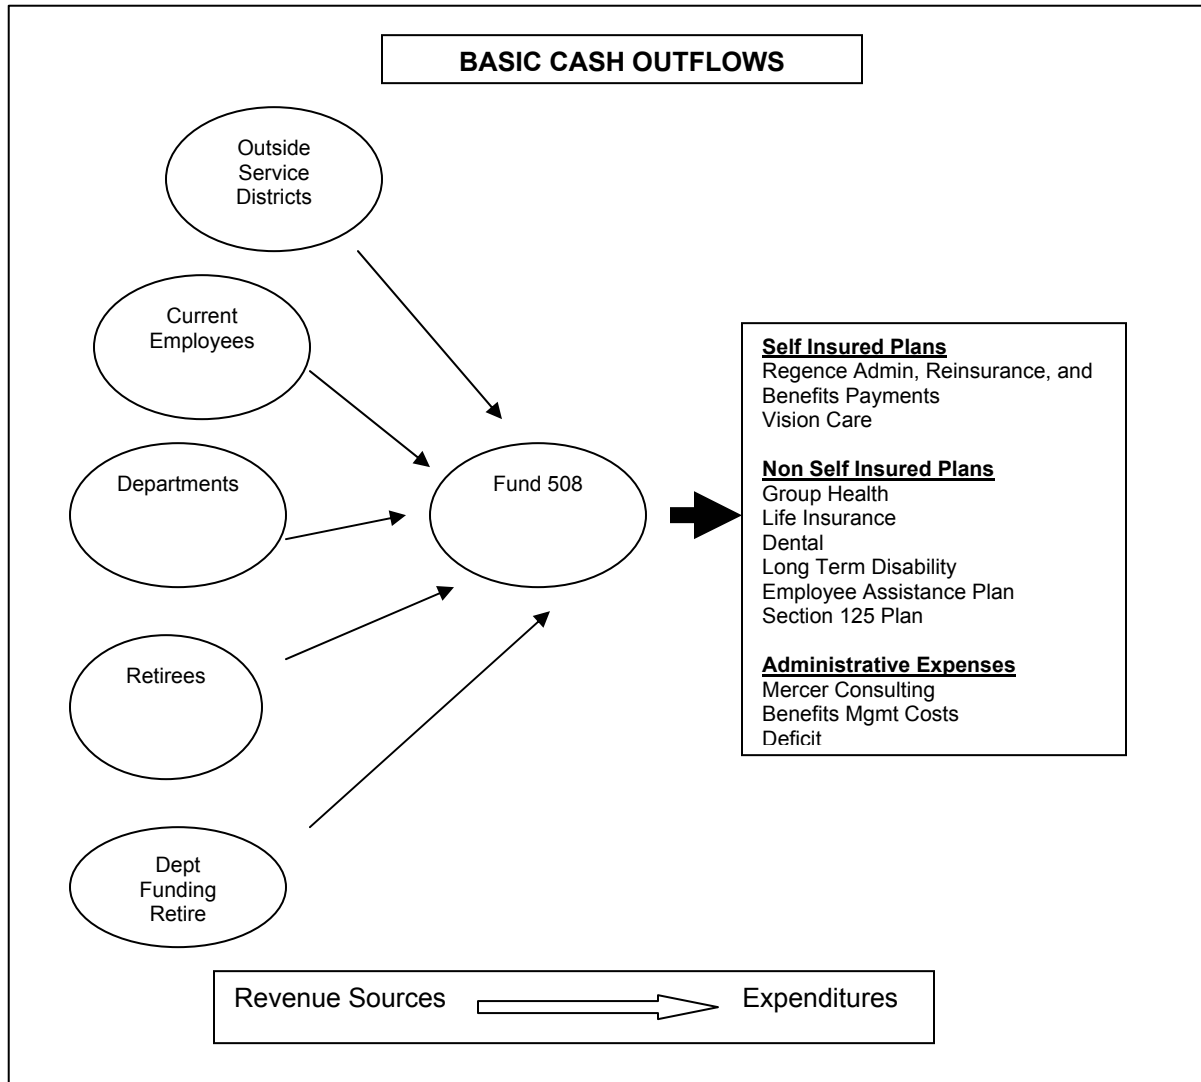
BASIC CASH OUTFLOWS

Outside Service Districts

Current Employees

Departments

Retirees

Dept Funding Retire

Fund 508

Self Insured Plans
Regence Admin, Reinsurance, and Benefits Payments
Vision Care

Non Self Insured Plans
Group Health
Life Insurance
Dental
Long Term Disability
Employee Assistance Plan
Section 125 Plan

Administrative Expenses
Mercer Consulting
Benefits Mgmt Costs
Deficit

Revenue Sources Expenditures